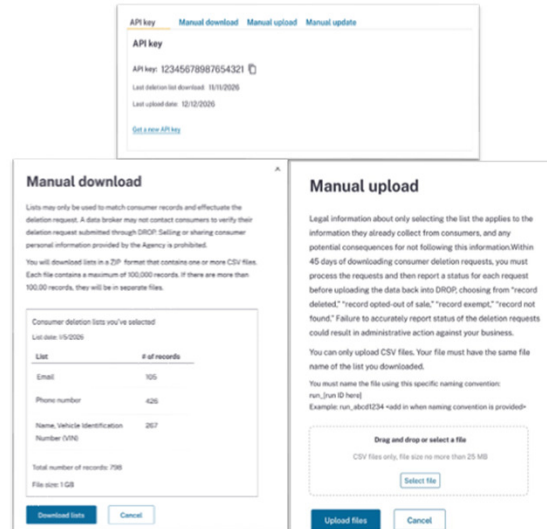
API key  Manual download  Manual upload  Manual update

API key

API key: 12345678987654321

Last deletion list download: 11/11/2026

Last upload date: 12/12/2026

Get a new API key

Manual download

Lists may only be used to match consumer records and effectuate the deletion request. A data broker may not contact consumers to verify their deletion request submitted through DROP. Selling or sharing consumer personal information provided by the Agency is prohibited.

You will download lists in a ZIP format that contains one or more CSV files. Each file contains a maximum of 100,000 records. If there are more than 100,00 records, they will be in separate files.

Consumer deletion lists you've selected

List date: 1/5/2026

| List | # of records |
|---|---|
| Email | 105 |
| Phone number | 426 |
| Name, Vehicle Identification Number (VIN) | 267 |

Total number of records: 798

File size: 1 GB

Download lists  Cancel

Manual upload

Legal information about only selecting the list the applies to the information they already collect from consumers, and any potential consequences for not following this information.Within 45 days of downloading consumer deletion requests, you must process the requests and then report a status for each request before uploading the data back into DROP, choosing from "record deleted," "record opted-out of sale," "record exempt," "record not found." Failure to accurately report status of the deletion requests could result in administrative action against your business.

You can only upload CSV files. Your file must have the same file name of the list you downloaded.

You must name the file using this specific naming convention:
run_[run ID here]
Example: run_abcd1234 <add in when naming convention is provided>

Drag and drop or select a file

CSV files only, file size no more than 25 MB

Select file

Upload files  Cancel